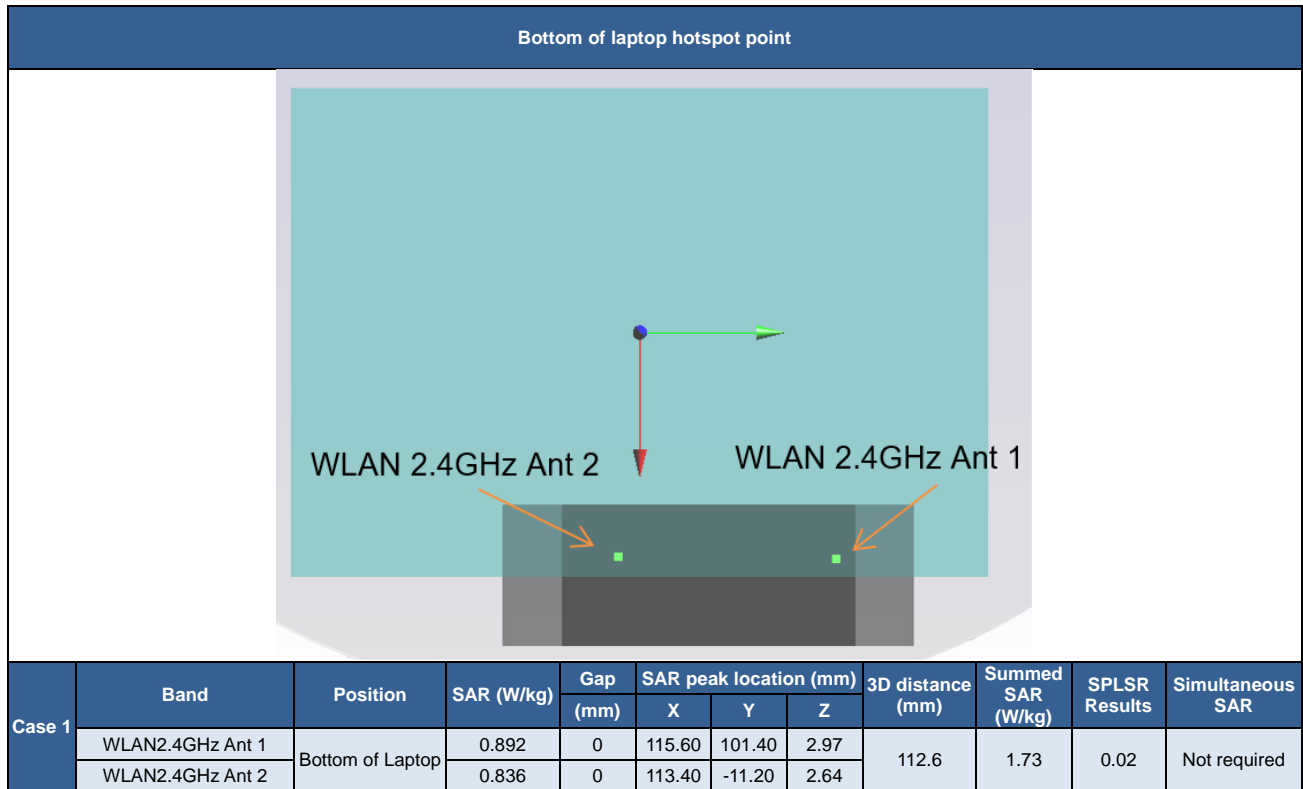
Bottom of laptop hotspot point

WLAN 2.4GHz Ant 2

WLAN 2.4GHz Ant 1

| Case 1 | Band | Position | SAR (W/kg) | Gap (mm) | SAR peak location (mm) X | Y | Z | 3D distance (mm) | Summed SAR (W/kg) | SPLSR Results | Simultaneous SAR |
|---|---|---|---|---|---|---|---|---|---|---|---|
| | WLAN2.4GHz Ant 1 | Bottom of Laptop | 0.892 | 0 | 115.60 | 101.40 | 2.97 | 112.6 | 1.73 | 0.02 | Not required |
| | WLAN2.4GHz Ant 2 | | 0.836 | 0 | 113.40 | -11.20 | 2.64 | | | | |